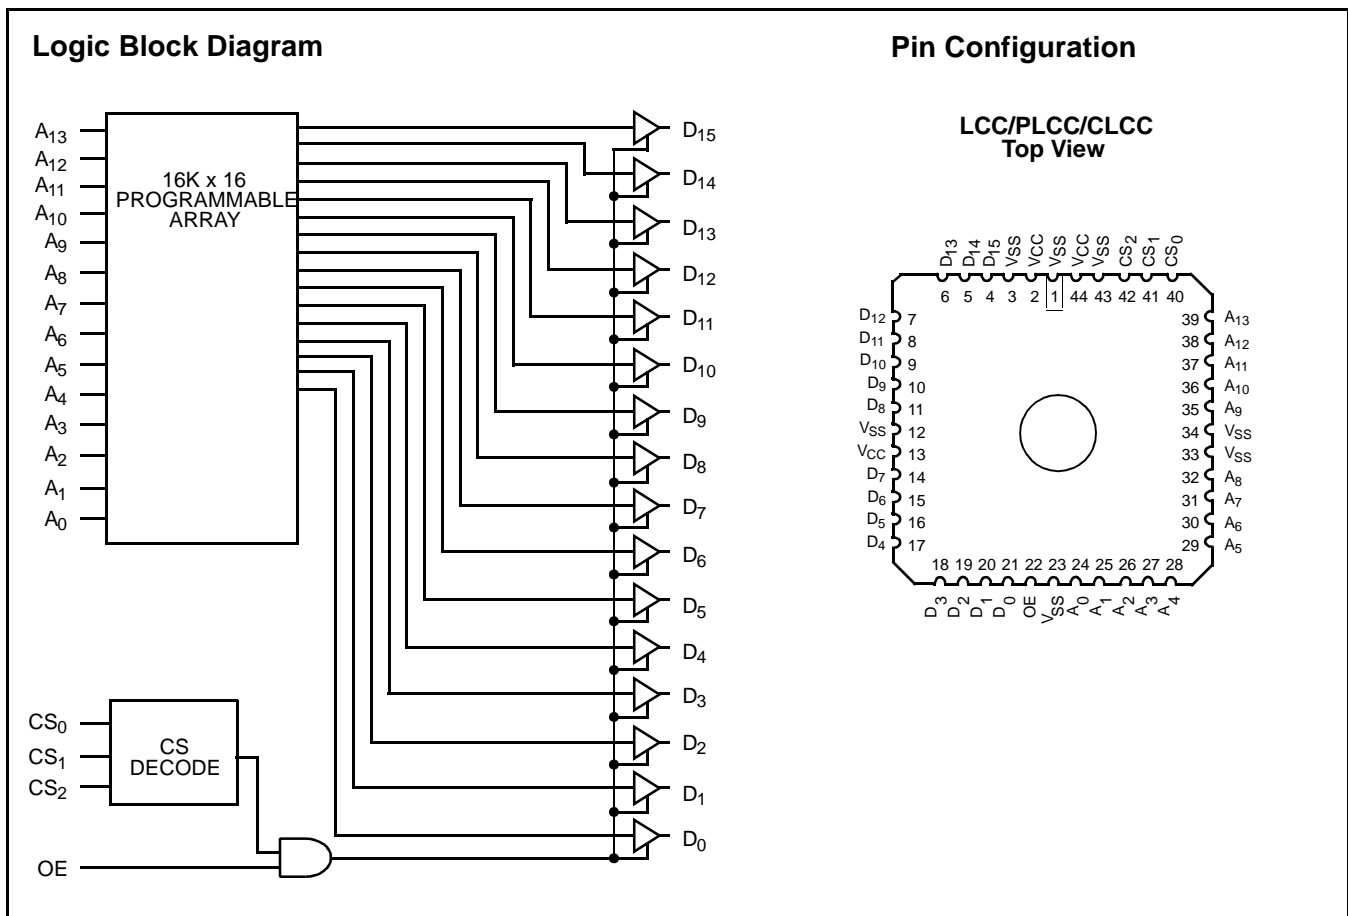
Logic Block Diagram

$A_{13}$
$A_{12}$
$A_{11}$
$A_{10}$
$A_9$
$A_8$
$A_7$
$A_6$
$A_5$
$A_4$
$A_3$
$A_2$
$A_1$
$A_0$

16K x 16 PROGRAMMABLE ARRAY

$D_{15}$
$D_{14}$
$D_{13}$
$D_{12}$
$D_{11}$
$D_{10}$
$D_9$
$D_8$
$D_7$
$D_6$
$D_5$
$D_4$
$D_3$
$D_2$
$D_1$
$D_0$

$CS_0$
$CS_1$
$CS_2$
CS DECODE
OE

Pin Configuration

LCC/PLCC/CLCC
Top View

$D_{13}$ $D_{14}$ $D_{15}$ $V_{SS}$ $V_{CC}$ $V_{SS}$ $V_{CC}$ $V_{SS}$ $CS_2$ $CS_1$ $CS_0$
6 5 4 3 2 1 44 43 42 41 40

$D_{12}$ 7
$D_{11}$ 8
$D_{10}$ 9
$D_9$ 10
$D_8$ 11
$V_{SS}$ 12
$V_{CC}$ 13
$D_7$ 14
$D_6$ 15
$D_5$ 16
$D_4$ 17

39 $A_{13}$
38 $A_{12}$
37 $A_{11}$
36 $A_{10}$
35 $A_9$
34 $V_{SS}$
33 $V_{SS}$
32 $A_8$
31 $A_7$
30 $A_6$
29 $A_5$

18 19 20 21 22 23 24 25 26 27 28
$D_3$ $D_2$ $D_1$ $D_0$ OE $V_{SS}$ $A_0$ $A_1$ $A_2$ $A_3$ $A_4$